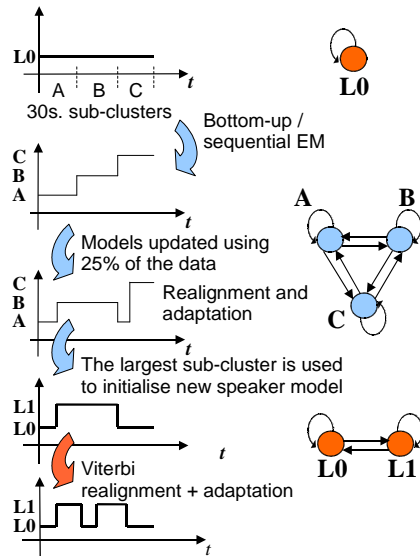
L0

A B C

t

30s. sub-clusters

L0

Bottom-up / sequential EM

C
B
A

t

A

B

Models updated using 25% of the data

C
B
A

Realignment and adaptation

C

The largest sub-cluster is used to initialise new speaker model

L1
L0

t

L0

L1

Viterbi realignment + adaptation

L1
L0

t